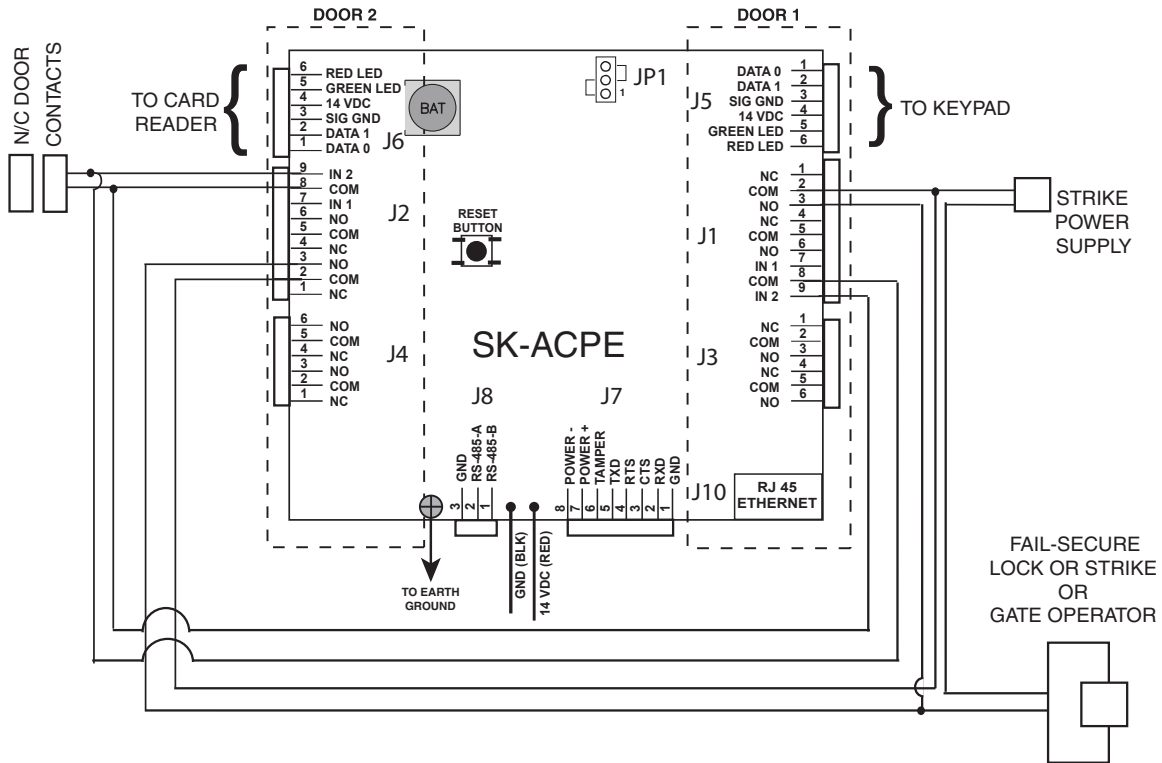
DOOR 2

DOOR 1

N/C DOOR CONTACTS

TO CARD READER

6 RED LED
5 GREEN LED
4 14 VDC
3 SIG GND
2 DATA 1
1 DATA 0

BAT

J6

JP1
1

J5

DATA 0 1
DATA 1 2
SIG GND 3
14 VDC 4
GREEN LED 5
RED LED 6

TO KEYPAD

9 IN 2
8 COM
7 IN 1
6 NO
5 COM
4 NC
3 NO
2 COM
1 NC

J2

RESET BUTTON

J1

NC 1
COM 2
NO 3
NC 4
COM 5
NO 6
IN 1 7
COM 8
IN 2 9

STRIKE POWER SUPPLY

6 NO
5 COM
4 NC
3 NO
2 COM
1 NC

J4

SK-ACPE

J3

NC 1
COM 2
NO 3
NC 4
COM 5
NO 6

J8

J7

GND
RS-485-A
RS-485-B
3 2 1

POWER -
POWER +
TAMPER
TXD
RTS
CTS
RXD
GND
8 7 6 5 4 3 2 1

J10

RJ 45 ETHERNET

TO EARTH GROUND

GND (BLK)

14 VDC (RED)

FAIL-SECURE LOCK OR STRIKE OR GATE OPERATOR